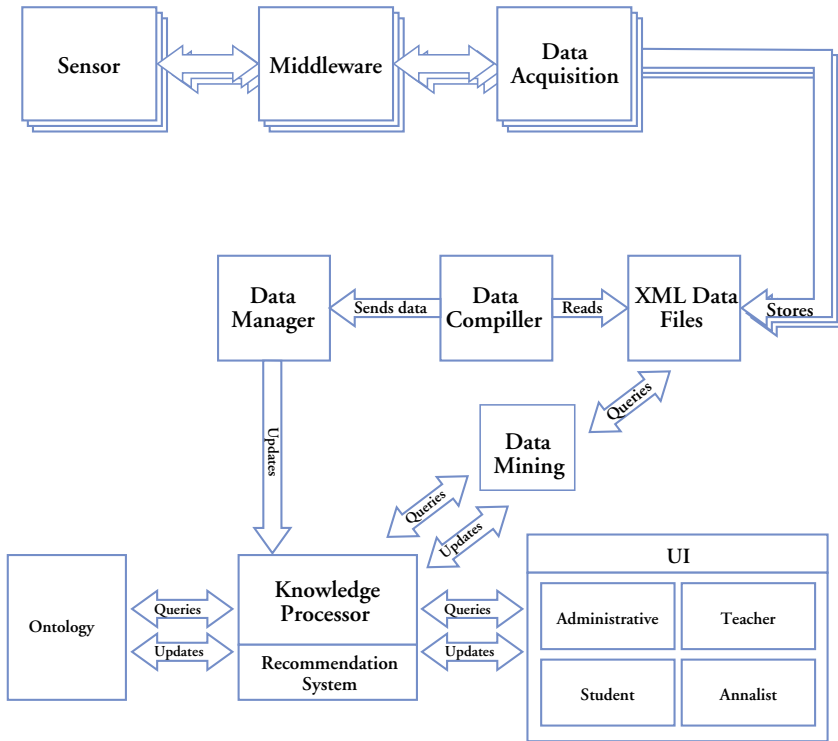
Sensor

Middleware

Data Acquisition

Data Manager

Sends data

Data Compiller

Reads

XML Data Files

Stores

Queries

Updates

Data Mining

Queries

Updates

Ontology

Queries

Updates

Knowledge Processor

Recommendation System

Queries

Updates

UI

Administrative

Teacher

Student

Annalist